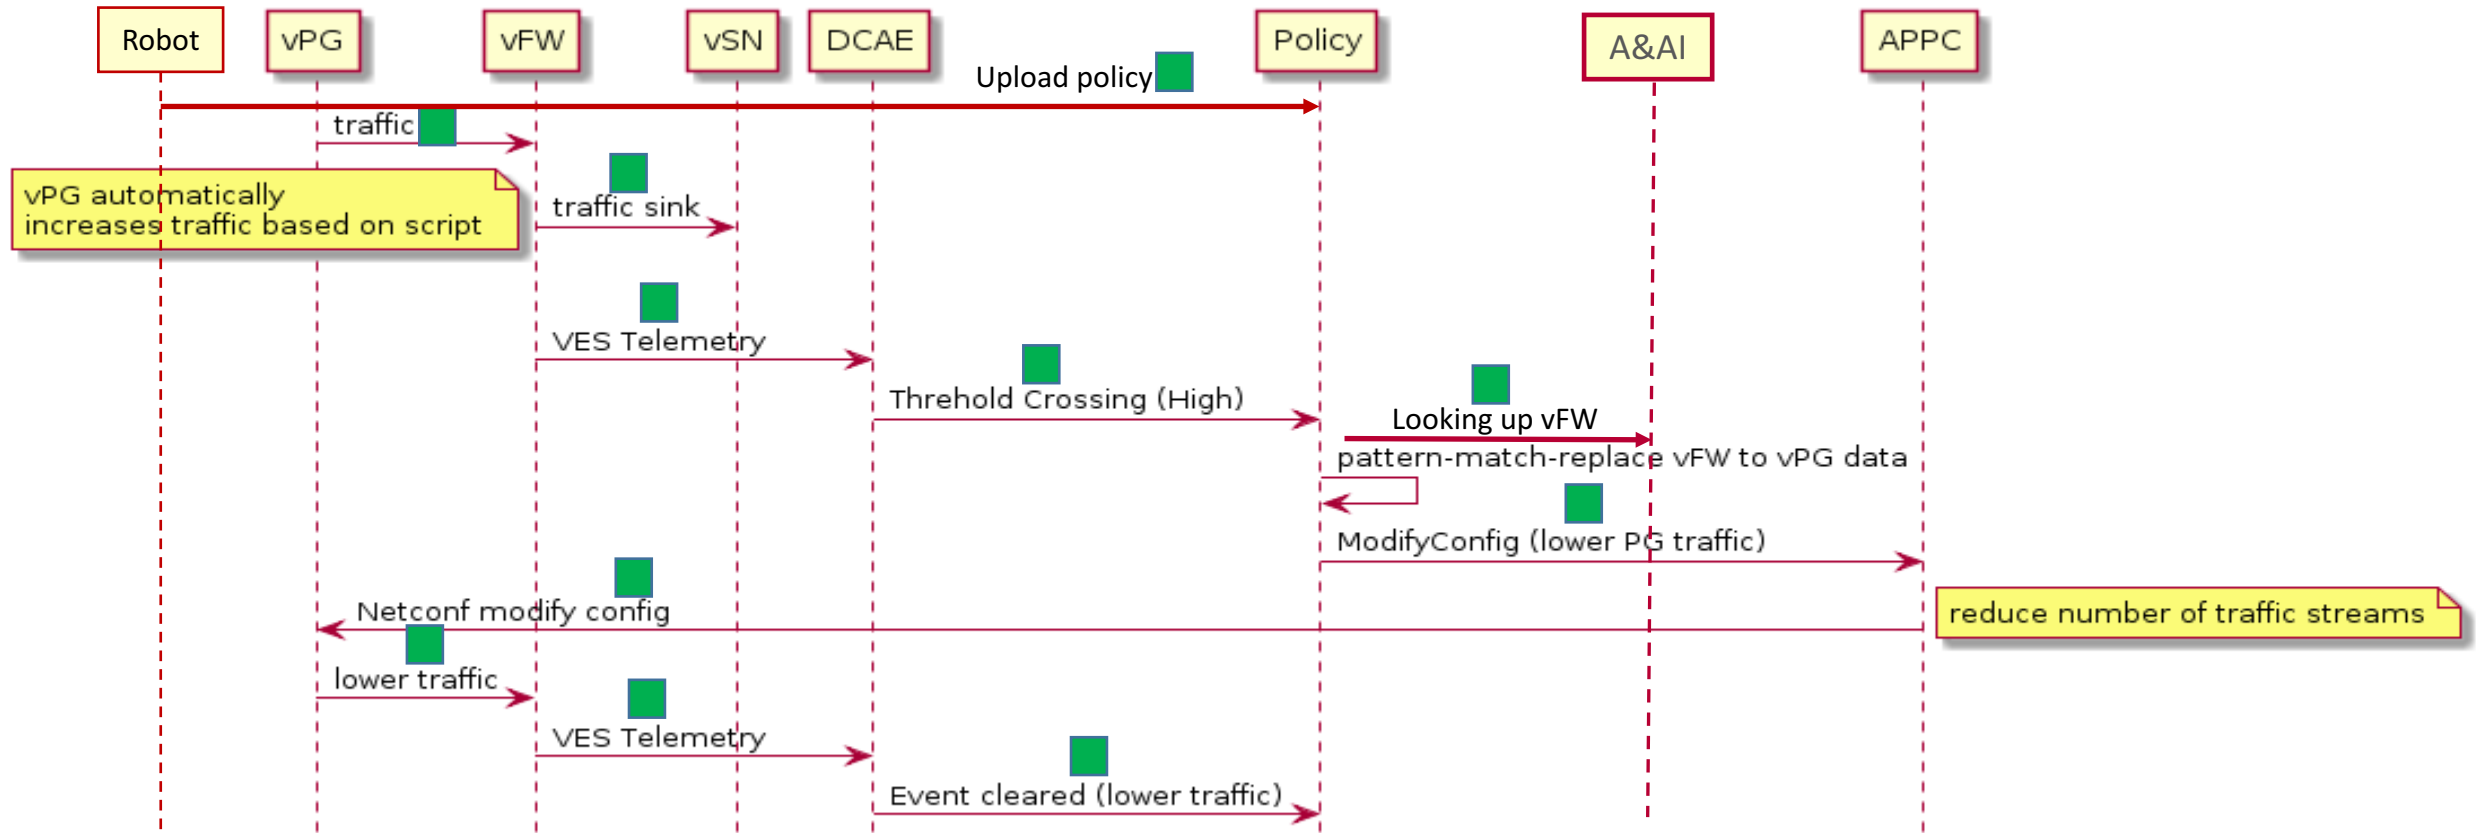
Robot
vPG
vFW
vSN
DCAE
Policy
A&AI
APPC

Upload policy

traffic

vPG automatically increases traffic based on script

traffic sink

VES Telemetry

Threhold Crossing (High)

Looking up vFW

pattern-match-replace vFW to vPG data

ModifyConfig (lower PG traffic)

Netconf modify config

reduce number of traffic streams

lower traffic

VES Telemetry

Event cleared (lower traffic)